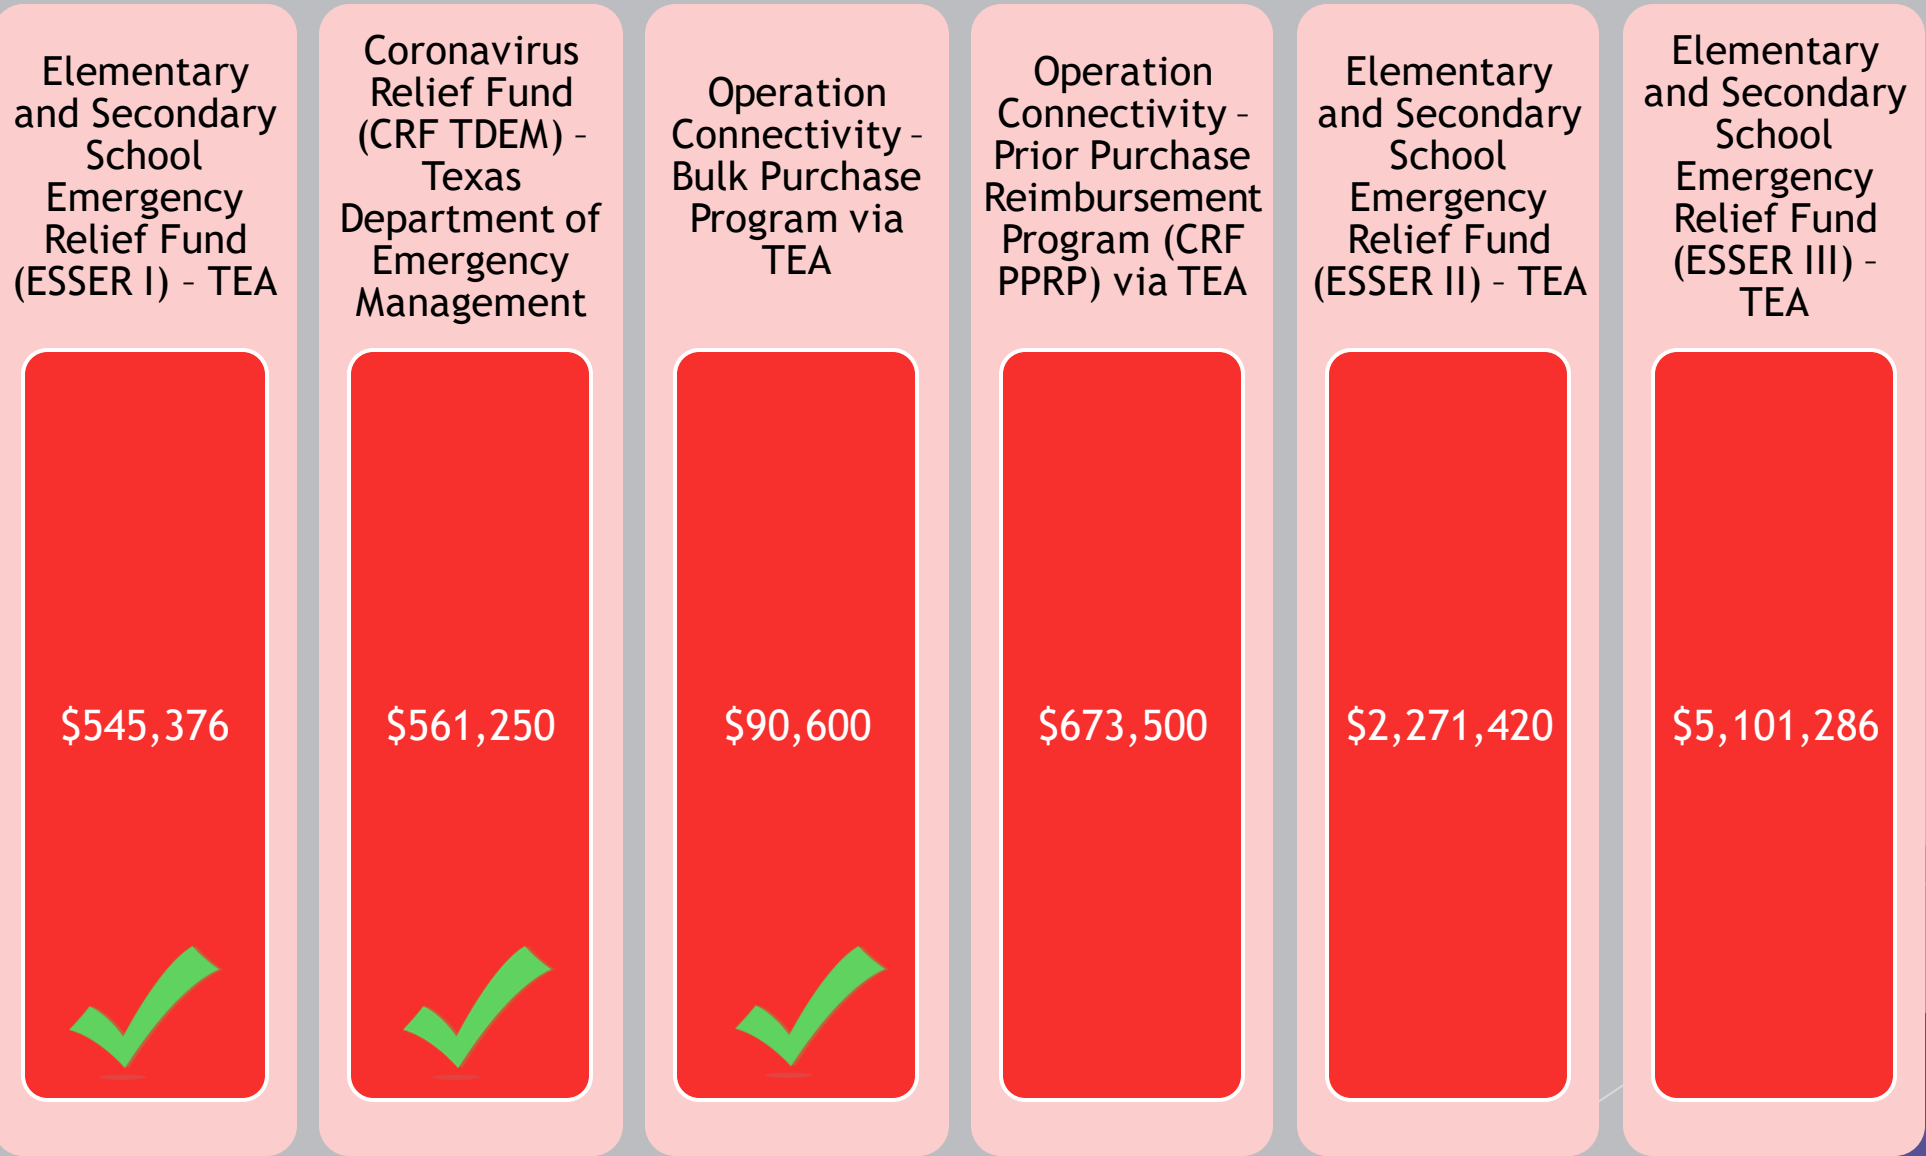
Elementary and Secondary School Emergency Relief Fund (ESSER I) – TEA

$545,376

Coronavirus Relief Fund (CRF TDEM) – Texas Department of Emergency Management

$561,250

Operation Connectivity – Bulk Purchase Program via TEA

$90,600

Operation Connectivity – Prior Purchase Reimbursement Program (CRF PPRP) via TEA

$673,500

Elementary and Secondary School Emergency Relief Fund (ESSER II) – TEA

$2,271,420

Elementary and Secondary School Emergency Relief Fund (ESSER III) – TEA

$5,101,286